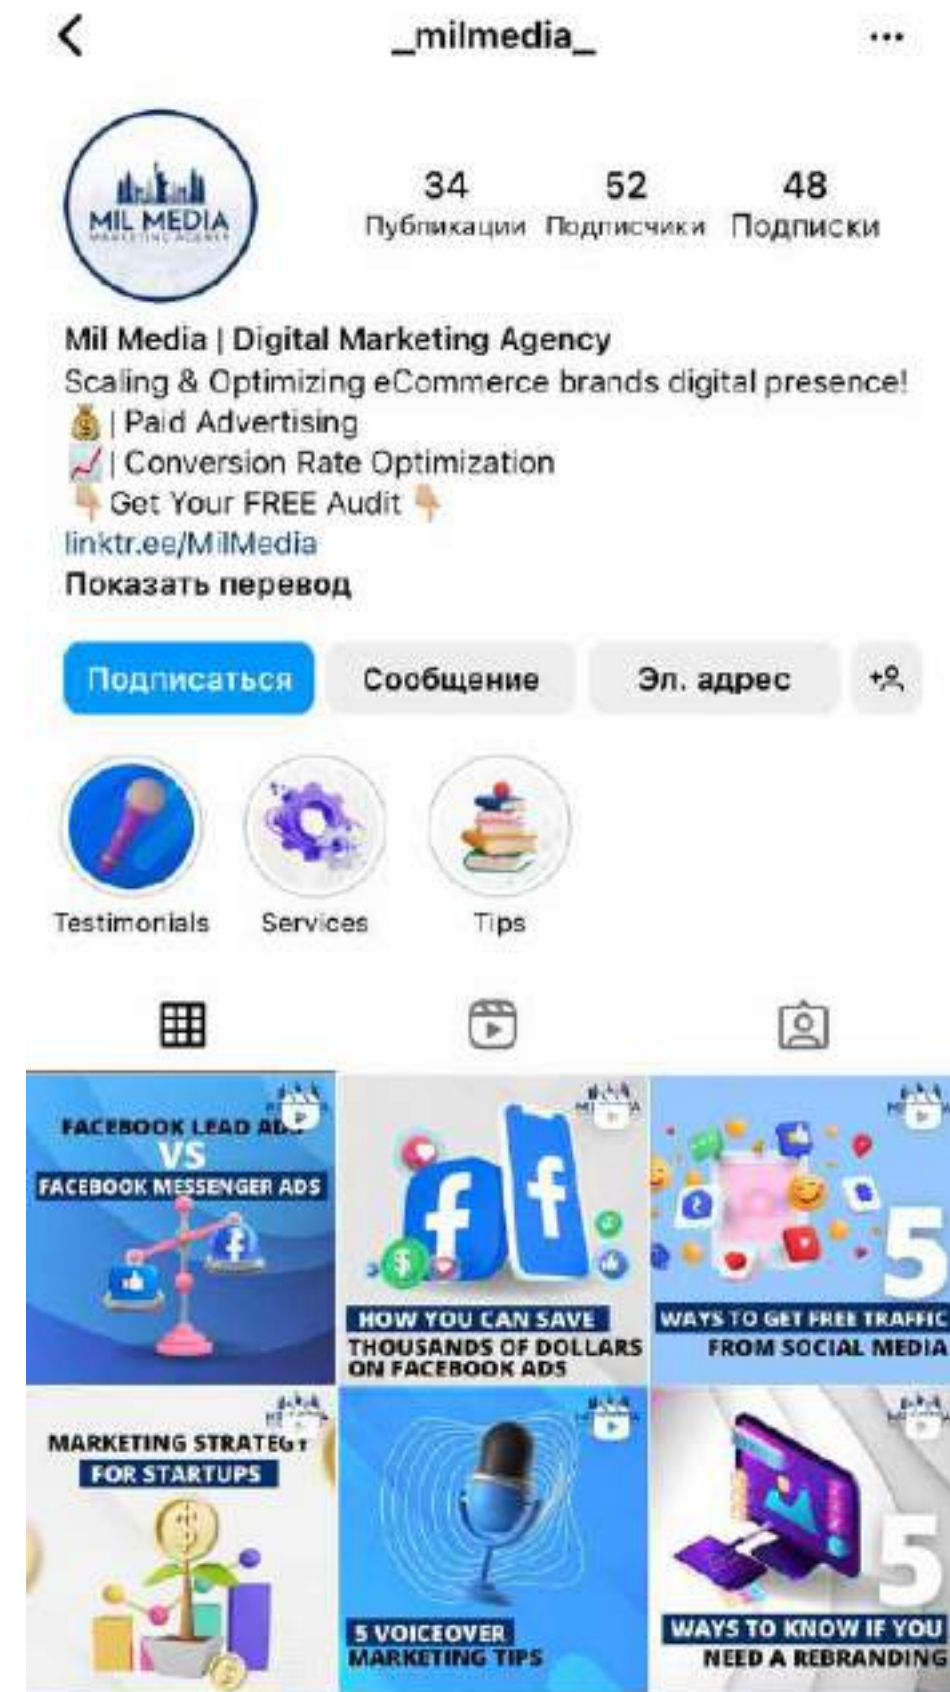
_milmedia_

MIL MEDIA
MARKETING AGENCY

34 Публикации
52 Подписчики
48 Подписки

Mil Media | Digital Marketing Agency
Scaling & Optimizing eCommerce brands digital presence!
💰 | Paid Advertising
📈 | Conversion Rate Optimization
👇 Get Your FREE Audit 👇
linktr.ee/MilMedia
Показать перевод

Подписаться
Сообщение
Эл. адрес

Testimonials
Services
Tips

FACEBOOK LEAD AD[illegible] VS FACEBOOK MESSENGER ADS

HOW YOU CAN SAVE THOUSANDS OF DOLLARS ON FACEBOOK ADS

5 WAYS TO GET FREE TRAFFIC FROM SOCIAL MEDIA

MARKETING STRATEG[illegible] FOR STARTUPS

5 VOICEOVER MARKETING TIPS

5 WAYS TO KNOW IF YOU NEED A REBRANDING